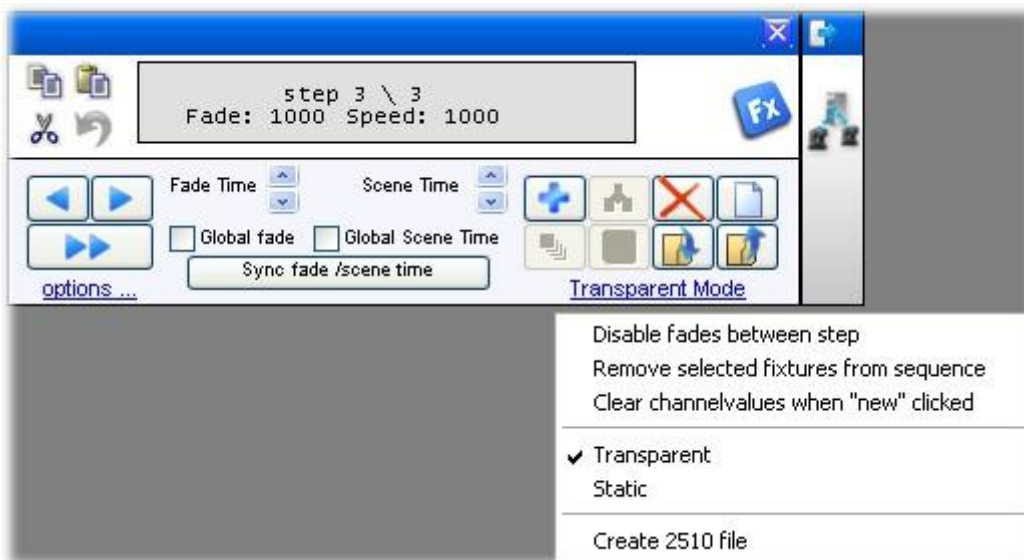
step 3 \ 3
Fade: 1000 Speed: 1000

Fx

Fade Time

Scene Time

Global fade

Global Scene Time

Sync fade /scene time

options ...

Transparent Mode

Disable fades between step
Remove selected fixtures from sequence
Clear channelvalues when "new" clicked

✔ Transparent
Static

Create 2510 file